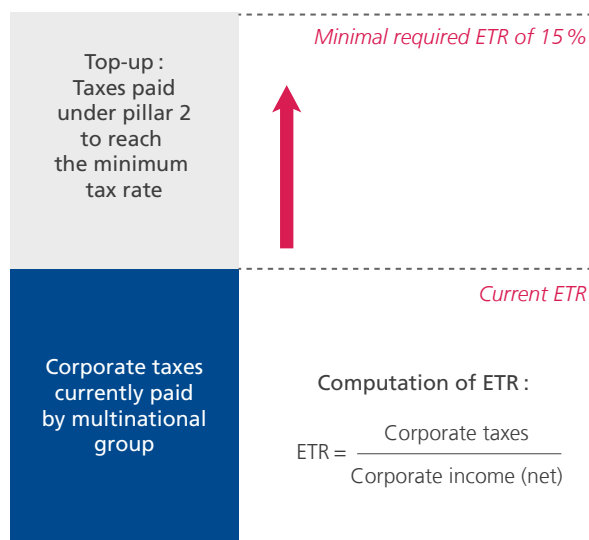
Top-up : Taxes paid under pillar 2 to reach the minimum tax rate

Minimal required ETR of 15 %

Current ETR

Corporate taxes currently paid by multinational group

Computation of ETR :

$\text{ETR} = \frac{\text{Corporate taxes}}{\text{Corporate income (net)}}$